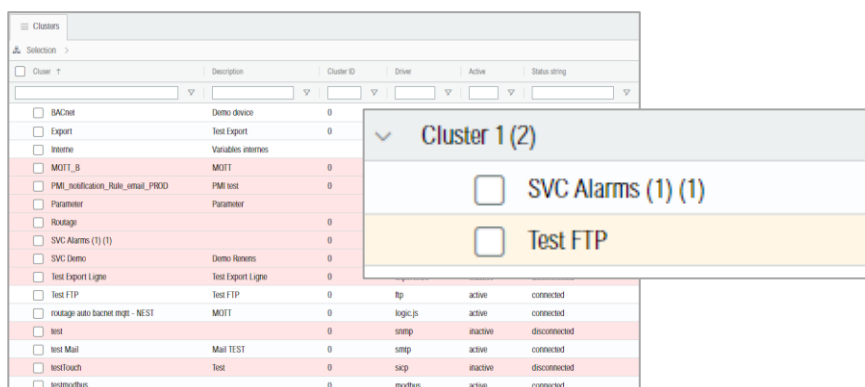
Clusters

Selection >

| Cluser ↑ | Description | Cluster ID | Driver | Active | Status string |
|---|---|---|---|---|---|
| BACnet | Demo device | 0 | | | |
| Export | Test Export | 0 | | | |
| Interne | Variables internes | | | | |
| MOTT_B | MOTT | 0 | | | |
| PMI_notification_Rule_email_PROD | PMI test | 0 | | | |
| Parameter | Parameter | | | | |
| Routage | | 0 | | | |
| SVC Alarms (1) (1) | | 0 | | | |
| SVC Demo | Demo Renens | 0 | | | |
| Test Export Ligne | Test Export Ligne | 0 | | | |
| Test FTP | Test FTP | 0 | ftp | active | connected |
| routage auto bacnet mqtt - NEST | MOTT | 0 | logic.js | active | connected |
| test | | 0 | snmp | inactive | disconnected |
| test Mail | Mail TEST | 0 | smtp | active | connected |
| testTouch | Test | 0 | sicp | inactive | disconnected |
| testmodbus | | 0 | modbus | active | connected |

Cluster 1 (2)

SVC Alarms (1) (1)

Test FTP